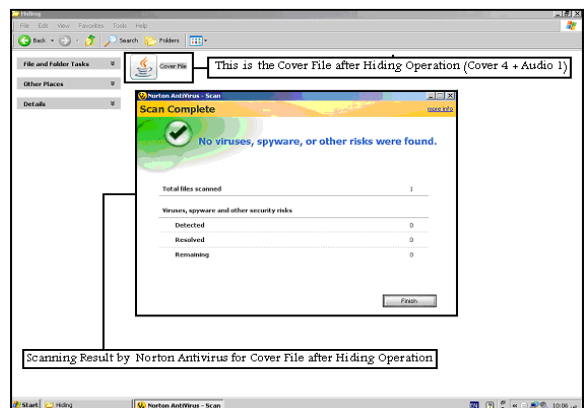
Hiding
File Edit View Favorites Tools Help
Back Search Folders
File and Folder Tasks
Other Places
Details
Cover File
This is the Cover File after Hiding Operation (Cover 4 + Audio 1)
Norton AntiVirus - Scan
Scan Complete
more info
No viruses, spyware, or other risks were found.

| Total files scanned | 1 |
|---|---|
| Viruses, spyware and other security risks | |
| Detected | 0 |
| Resolved | 0 |
| Remaining | 0 |

Finish
Scanning Result by Norton Antivirus for Cover File after Hiding Operation
Start Hiding Norton AntiVirus - Scan 10:06